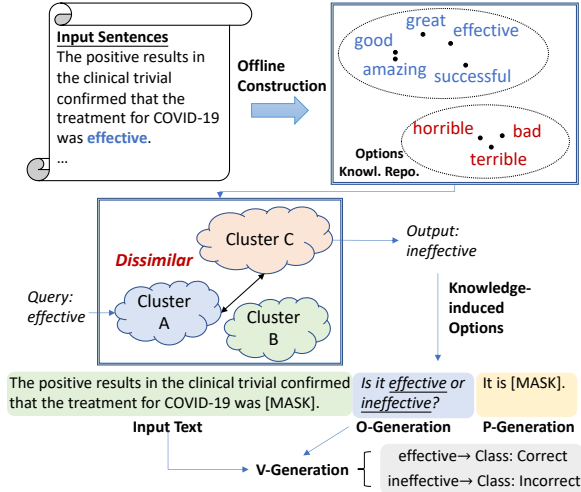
Input Sentences
The positive results in the clinical trivial confirmed that the treatment for COVID-19 was effective.
...

Offline Construction

great
good
effective
amazing
successful

horrible
bad
terrible

Options
Knowl. Repo.

Cluster C
Dissimilar
Output: ineffective

Query: effective
Cluster A
Cluster B

Knowledge-induced Options

The positive results in the clinical trivial confirmed that the treatment for COVID-19 was [MASK].

Is it effective or ineffective?

It is [MASK].

Input Text

O-Generation

P-Generation

V-Generation

effective→ Class: Correct
ineffective→ Class: Incorrect